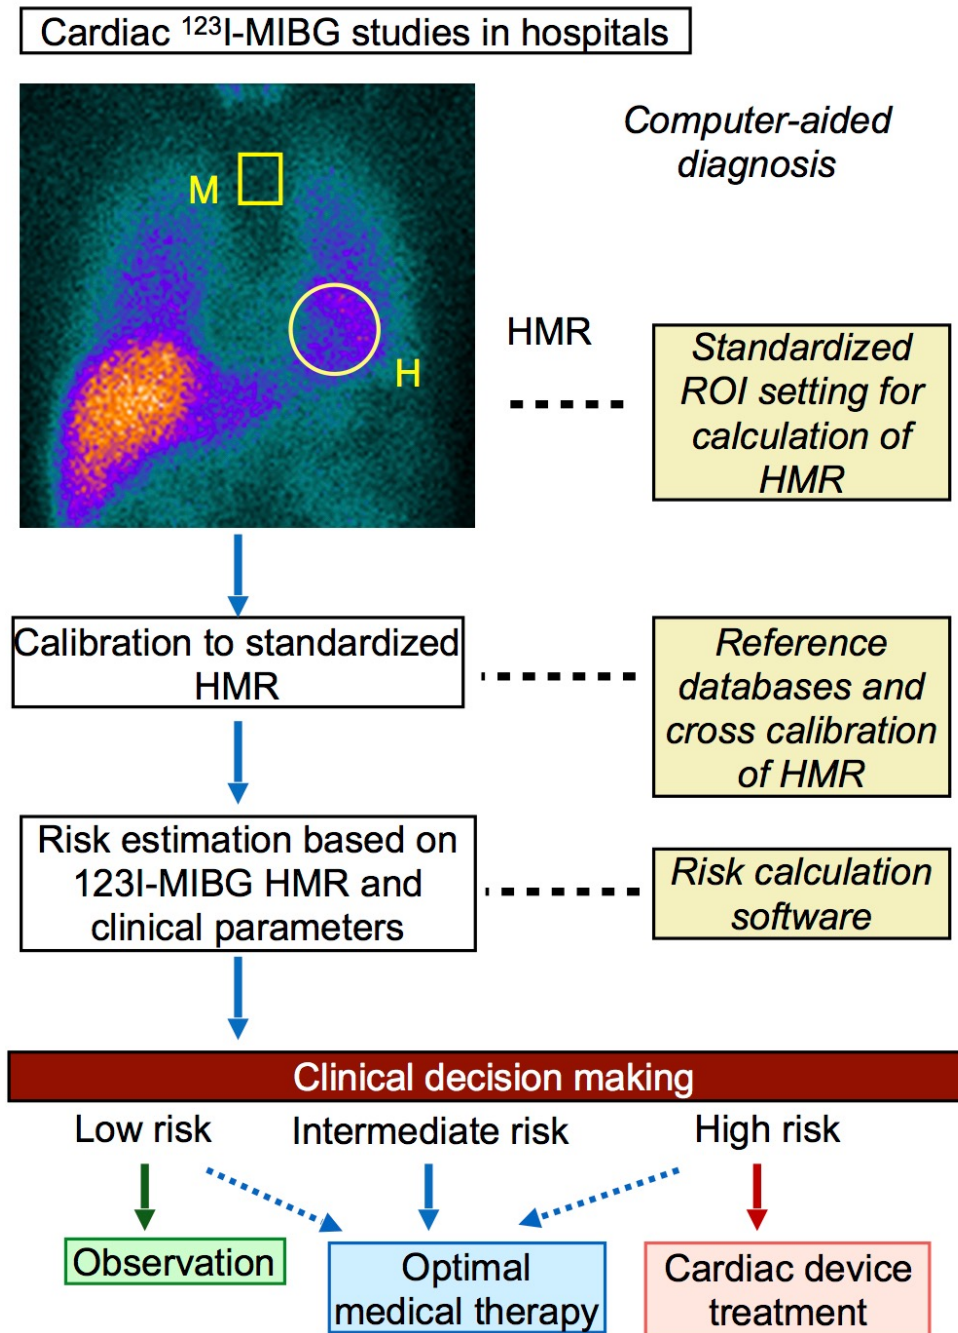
Cardiac $^{123}$I-MIBG studies in hospitals

M

H

Computer-aided diagnosis

HMR

Standardized ROI setting for calculation of HMR

Calibration to standardized HMR

Reference databases and cross calibration of HMR

Risk estimation based on 123I-MIBG HMR and clinical parameters

Risk calculation software

Clinical decision making

Low risk

Intermediate risk

High risk

Observation

Optimal medical therapy

Cardiac device treatment